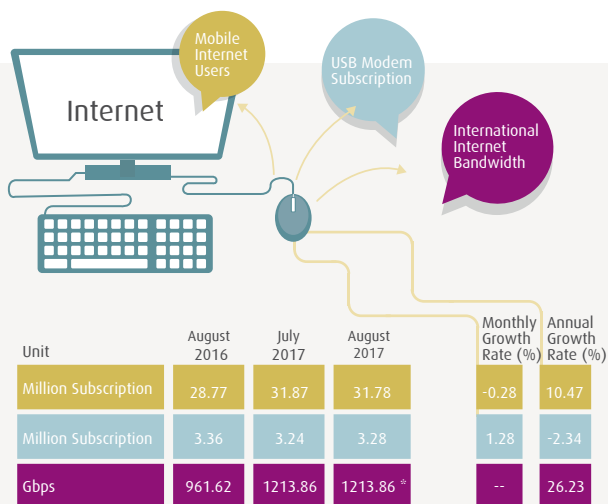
Internet

Mobile Internet Users

USB Modem Subscription

International Internet Bandwidth

| Unit | August 2016 | July 2017 | August 2017 | Monthly Growth Rate (%) | Annual Growth Rate (%) |
|---|---|---|---|---|---|
| Million Subscription | 28.77 | 31.87 | 31.78 | -0.28 | 10.47 |
| Million Subscription | 3.36 | 3.24 | 3.28 | 1.28 | -2.34 |
| Gbps | 961.62 | 1213.86 | 1213.86 * | -- | 26.23 |